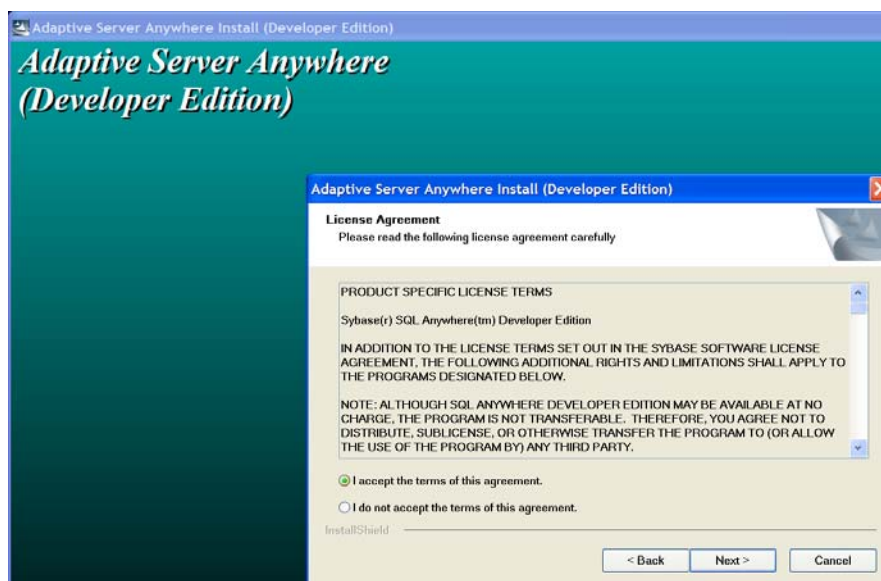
Adaptive Server Anywhere Install (Developer Edition)

Adaptive Server Anywhere (Developer Edition)

Adaptive Server Anywhere Install (Developer Edition)

License Agreement

Please read the following license agreement carefully

PRODUCT SPECIFIC LICENSE TERMS

Sybase(r) SQL Anywhere(tm) Developer Edition

IN ADDITION TO THE LICENSE TERMS SET OUT IN THE SYBASE SOFTWARE LICENSE AGREEMENT, THE FOLLOWING ADDITIONAL RIGHTS AND LIMITATIONS SHALL APPLY TO THE PROGRAMS DESIGNATED BELOW.

NOTE: ALTHOUGH SQL ANYWHERE DEVELOPER EDITION MAY BE AVAILABLE AT NO CHARGE, THE PROGRAM IS NOT TRANSFERABLE. THEREFORE, YOU AGREE NOT TO DISTRIBUTE, SUBLICENSE, OR OTHERWISE TRANSFER THE PROGRAM TO (OR ALLOW THE USE OF THE PROGRAM BY) ANY THIRD PARTY.

I accept the terms of this agreement.

I do not accept the terms of this agreement.

InstallShield

< Back

Next >

Cancel